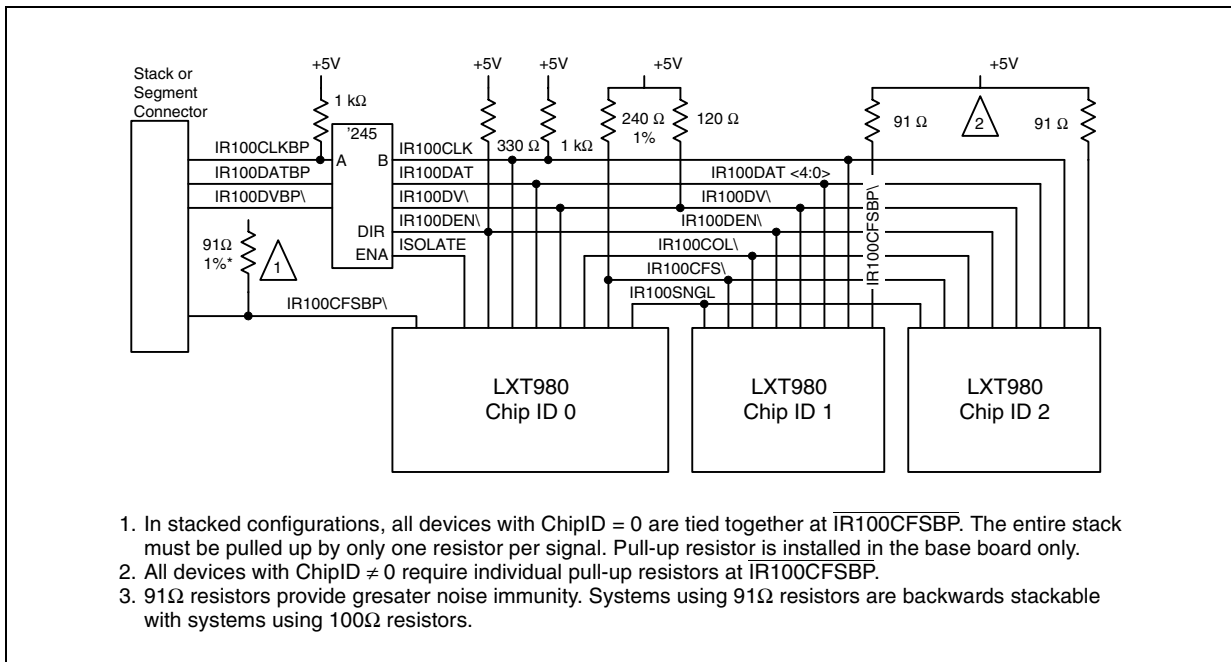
Stack or Segment Connector

+5V

1 kΩ

'245

IR100CLKBP

A

B

IR100DATBP

IR100DVBP\

DIR

ENA

91Ω 1%*

1

IR100CFSBP\

+5V

+5V

+5V

+5V

IR100CLK

330 Ω

1 kΩ

240 Ω 1%

120 Ω

91 Ω

2

91 Ω

IR100DAT

IR100DAT <4:0>

IR100DV\

IR100DV\

IR100DEN\

IR100DEN\

ISOLATE

IR100COL\

IR100CFS\

IR100SNGL

IR100CFSBP\

LXT980 Chip ID 0

LXT980 Chip ID 1

LXT980 Chip ID 2

1. In stacked configurations, all devices with ChipID = 0 are tied together at $\overline{\text{IR100CFSBP}}$. The entire stack must be pulled up by only one resistor per signal. Pull-up resistor is installed in the base board only.
2. All devices with ChipID $\neq$ 0 require individual pull-up resistors at $\overline{\text{IR100CFSBP}}$.
3. 91Ω resistors provide gresater noise immunity. Systems using 91Ω resistors are backwards stackable with systems using 100Ω resistors.